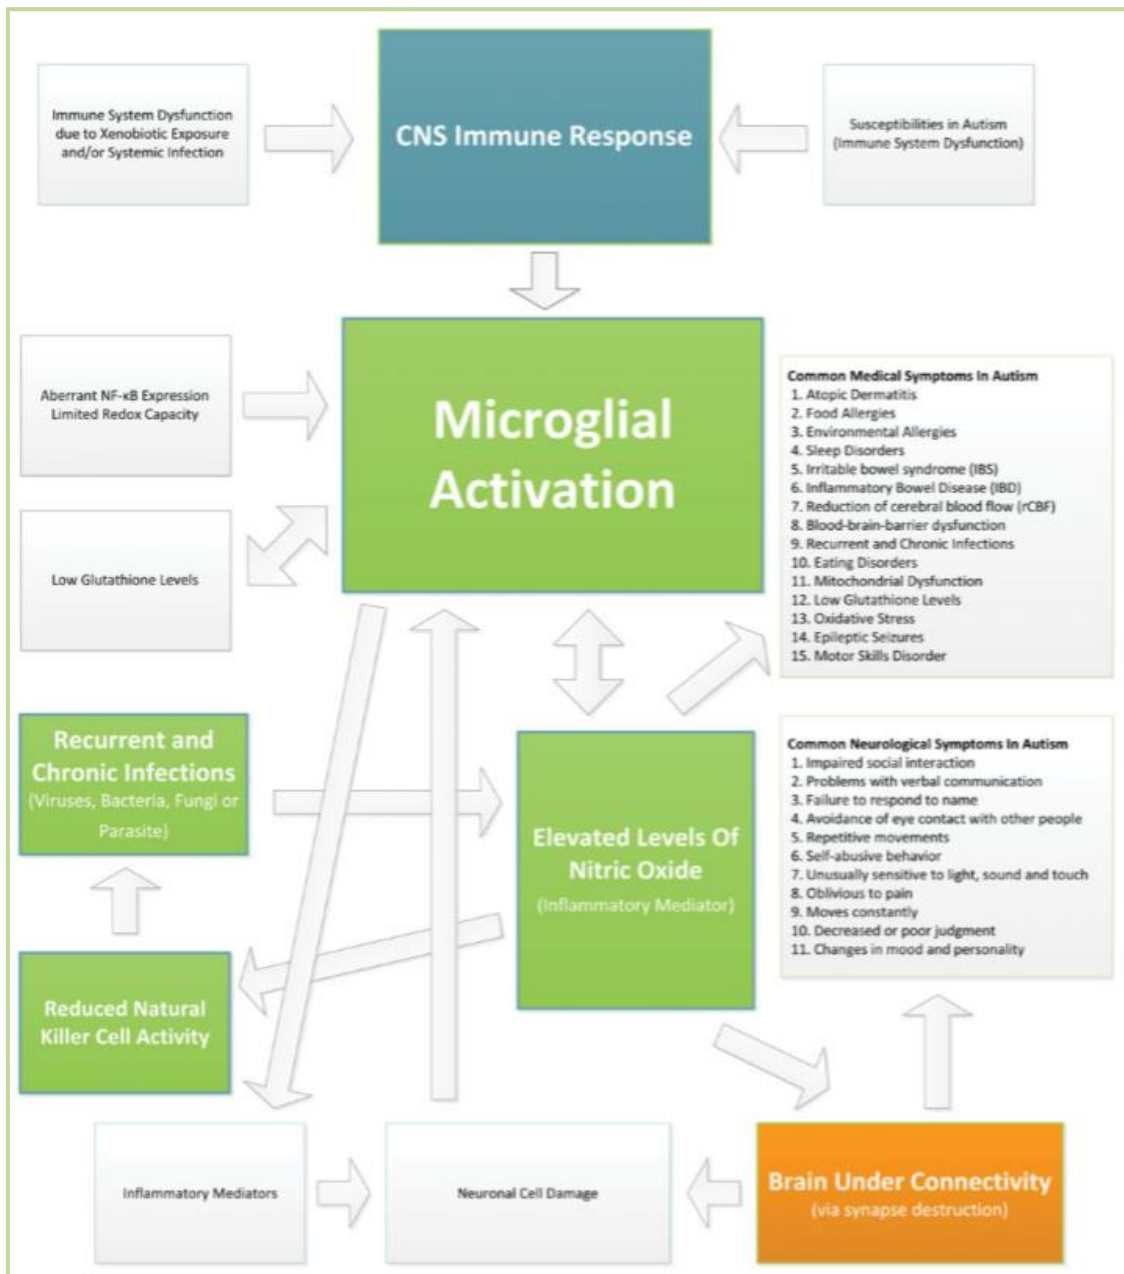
Immune System Dysfunction due to Xenobiotic Exposure and/or Systemic Infection

CNS Immune Response

Susceptibilities in Autism (Immune System Dysfunction)

Aberrant NF-κB Expression Limited Redox Capacity

Microglial Activation

Low Glutathione Levels

Common Medical Symptoms In Autism
1. Atopic Dermatitis
2. Food Allergies
3. Environmental Allergies
4. Sleep Disorders
5. Irritable bowel syndrome (IBS)
6. Inflammatory Bowel Disease (IBD)
7. Reduction of cerebral blood flow (rCBF)
8. Blood-brain-barrier dysfunction
9. Recurrent and Chronic Infections
10. Eating Disorders
11. Mitochondrial Dysfunction
12. Low Glutathione Levels
13. Oxidative Stress
14. Epileptic Seizures
15. Motor Skills Disorder

Recurrent and Chronic Infections (Viruses, Bacteria, Fungi or Parasite)

Elevated Levels Of Nitric Oxide (Inflammatory Mediator)

Common Neurological Symptoms In Autism
1. Impaired social interaction
2. Problems with verbal communication
3. Failure to respond to name
4. Avoidance of eye contact with other people
5. Repetitive movements
6. Self-abusive behavior
7. Unusually sensitive to light, sound and touch
8. Oblivious to pain
9. Moves constantly
10. Decreased or poor judgment
11. Changes in mood and personality

Reduced Natural Killer Cell Activity

Inflammatory Mediators

Neuronal Cell Damage

Brain Under Connectivity (via synapse destruction)